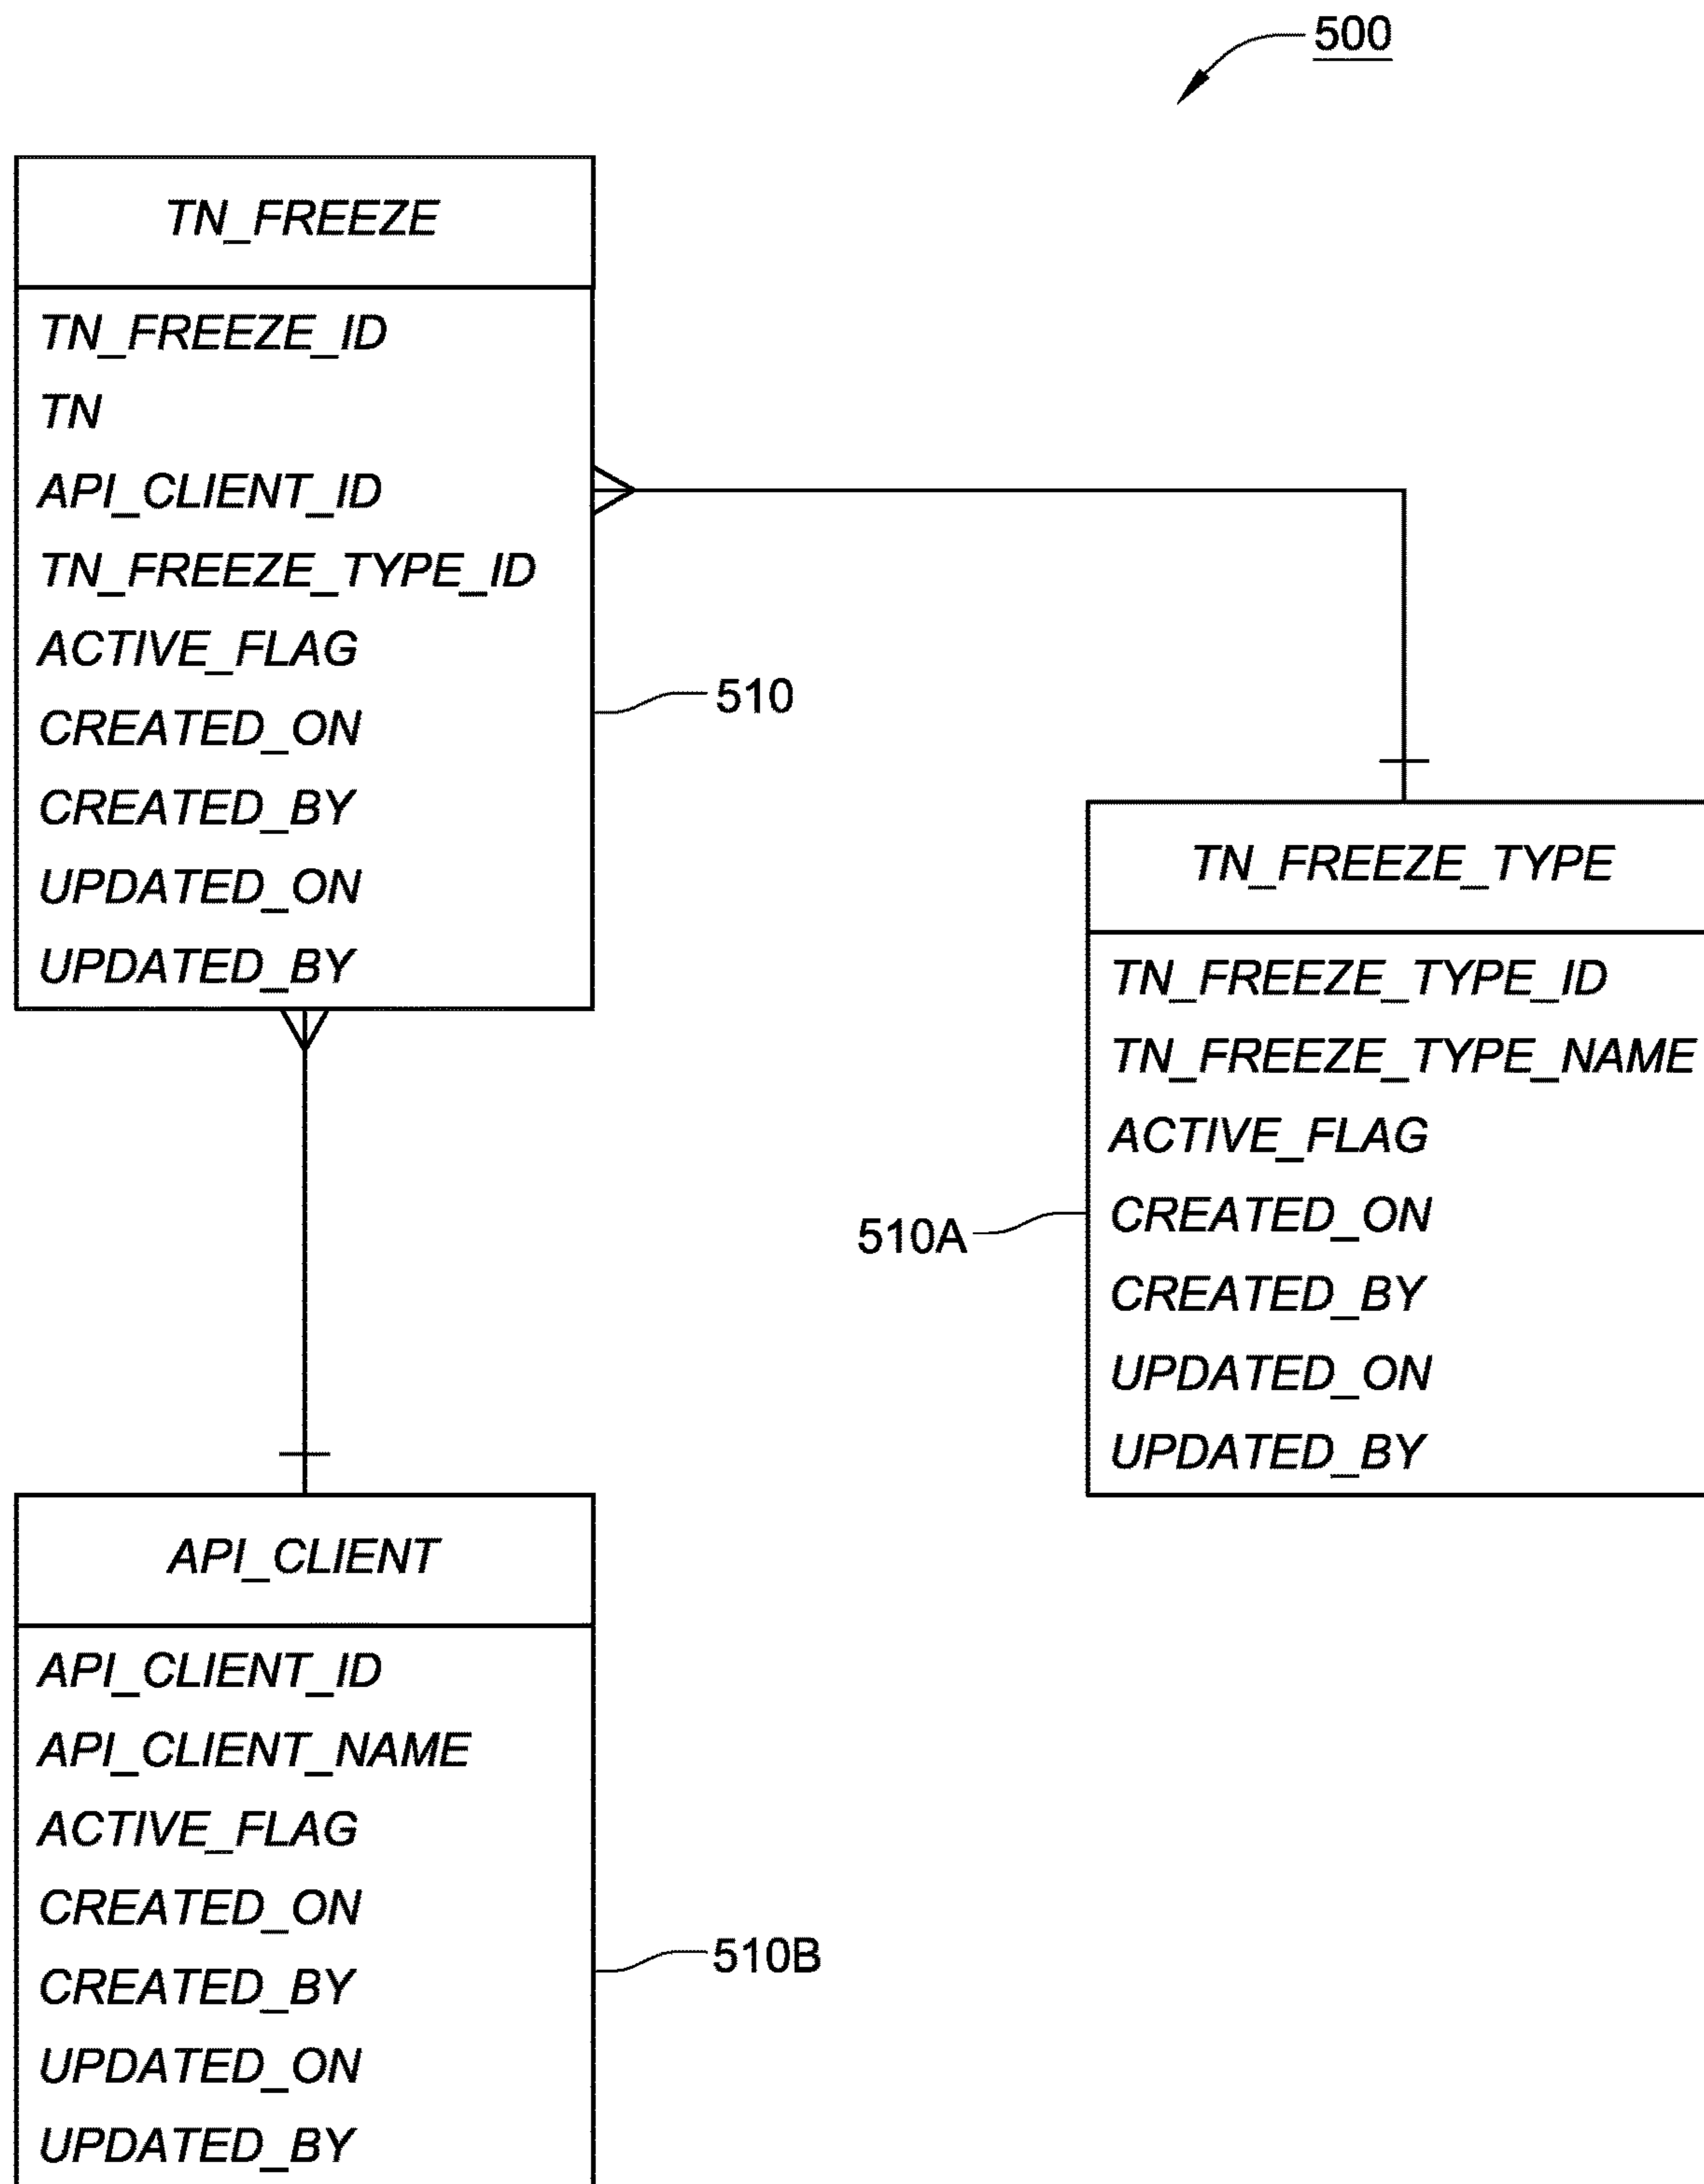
500

| TN_FREEZE |
|---|
| TN_FREEZE_ID |
| TN |
| API_CLIENT_ID |
| TN_FREEZE_TYPE_ID |
| ACTIVE_FLAG |
| CREATED_ON |
| CREATED_BY |
| UPDATED_ON |
| UPDATED_BY |

510

| TN_FREEZE_TYPE |
|---|
| TN_FREEZE_TYPE_ID |
| TN_FREEZE_TYPE_NAME |
| ACTIVE_FLAG |
| CREATED_ON |
| CREATED_BY |
| UPDATED_ON |
| UPDATED_BY |

510A

| API_CLIENT |
|---|
| API_CLIENT_ID |
| API_CLIENT_NAME |
| ACTIVE_FLAG |
| CREATED_ON |
| CREATED_BY |
| UPDATED_ON |
| UPDATED_BY |

510B